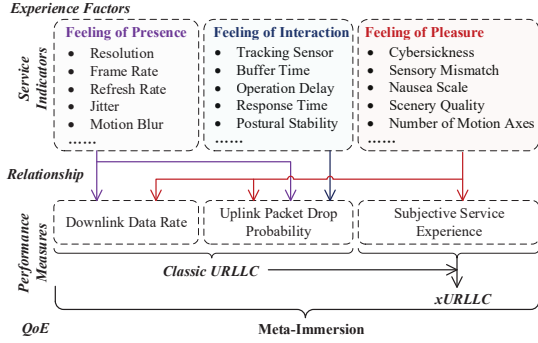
Experience Factors

Service Indicators

Feeling of Presence
- Resolution
- Frame Rate
- Refresh Rate
- Jitter
- Motion Blur
......

Feeling of Interaction
- Tracking Sensor
- Buffer Time
- Operation Delay
- Response Time
- Postural Stability
......

Feeling of Pleasure
- Cybersickness
- Sensory Mismatch
- Nausea Scale
- Scenery Quality
- Number of Motion Axes
......

Relationship

Performance Measures

Downlink Data Rate

Uplink Packet Drop Probability

Subjective Service Experience

Classic URLLC

xURLLC

QoE

Meta-Immersion